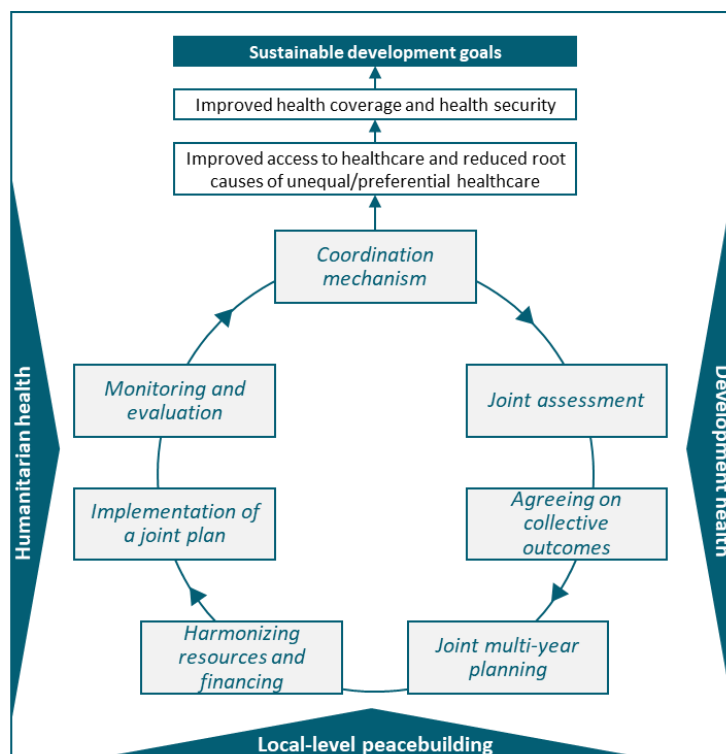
Sustainable development goals

Improved health coverage and health security

Improved access to healthcare and reduced root causes of unequal/preferential healthcare

Coordination mechanism

Joint assessment

Agreeing on collective outcomes

Joint multi-year planning

Harmonizing resources and financing

Implementation of a joint plan

Monitoring and evaluation

Humanitarian health

Development health

Local-level peacebuilding